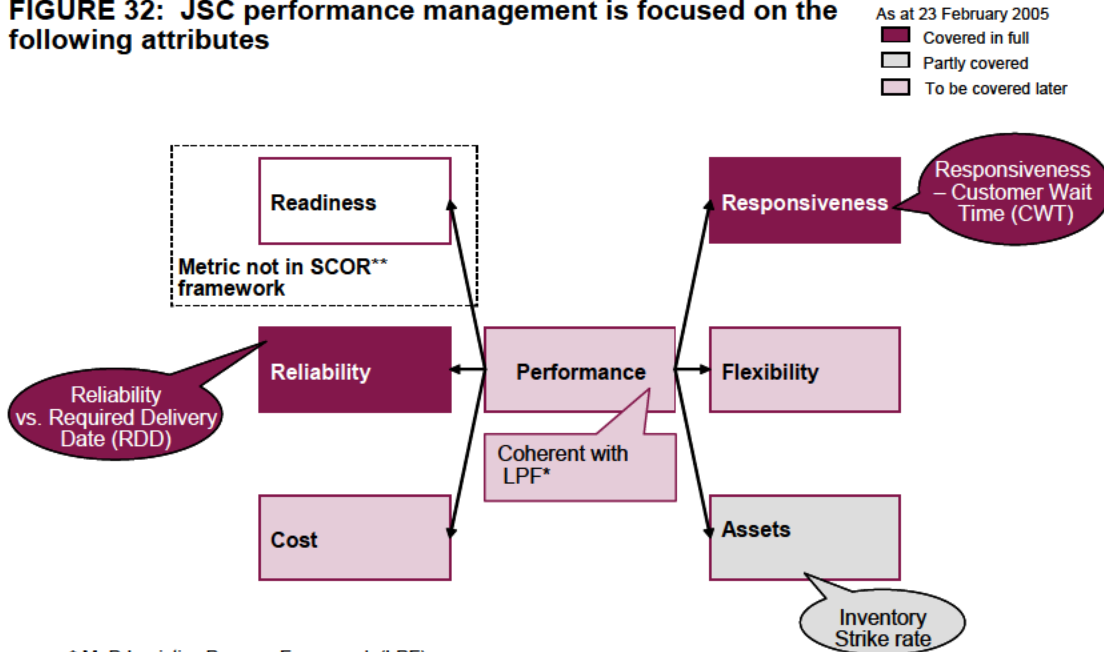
FIGURE 32: JSC performance management is focused on the following attributes

As at 23 February 2005
Covered in full
Partly covered
To be covered later

Readiness

Metric not in SCOR** framework

Responsiveness

Responsiveness – Customer Wait Time (CWT)

Reliability

Reliability vs. Required Delivery Date (RDD)

Performance

Flexibility

Coherent with LPF*

Cost

Assets

Inventory Strike rate

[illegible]